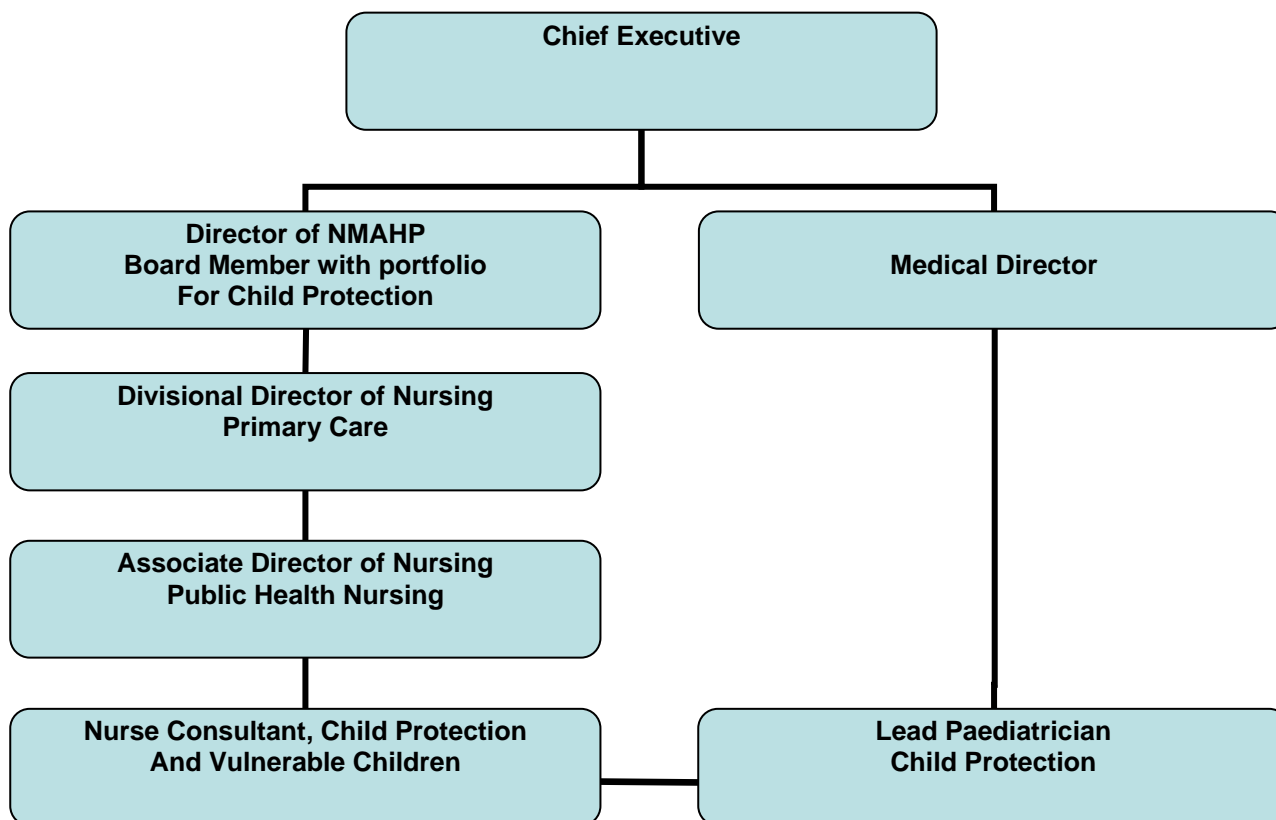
Chief Executive

Director of NMAHP
Board Member with portfolio
For Child Protection

Medical Director

Divisional Director of Nursing
Primary Care

Associate Director of Nursing
Public Health Nursing

Nurse Consultant, Child Protection
And Vulnerable Children

Lead Paediatrician
Child Protection